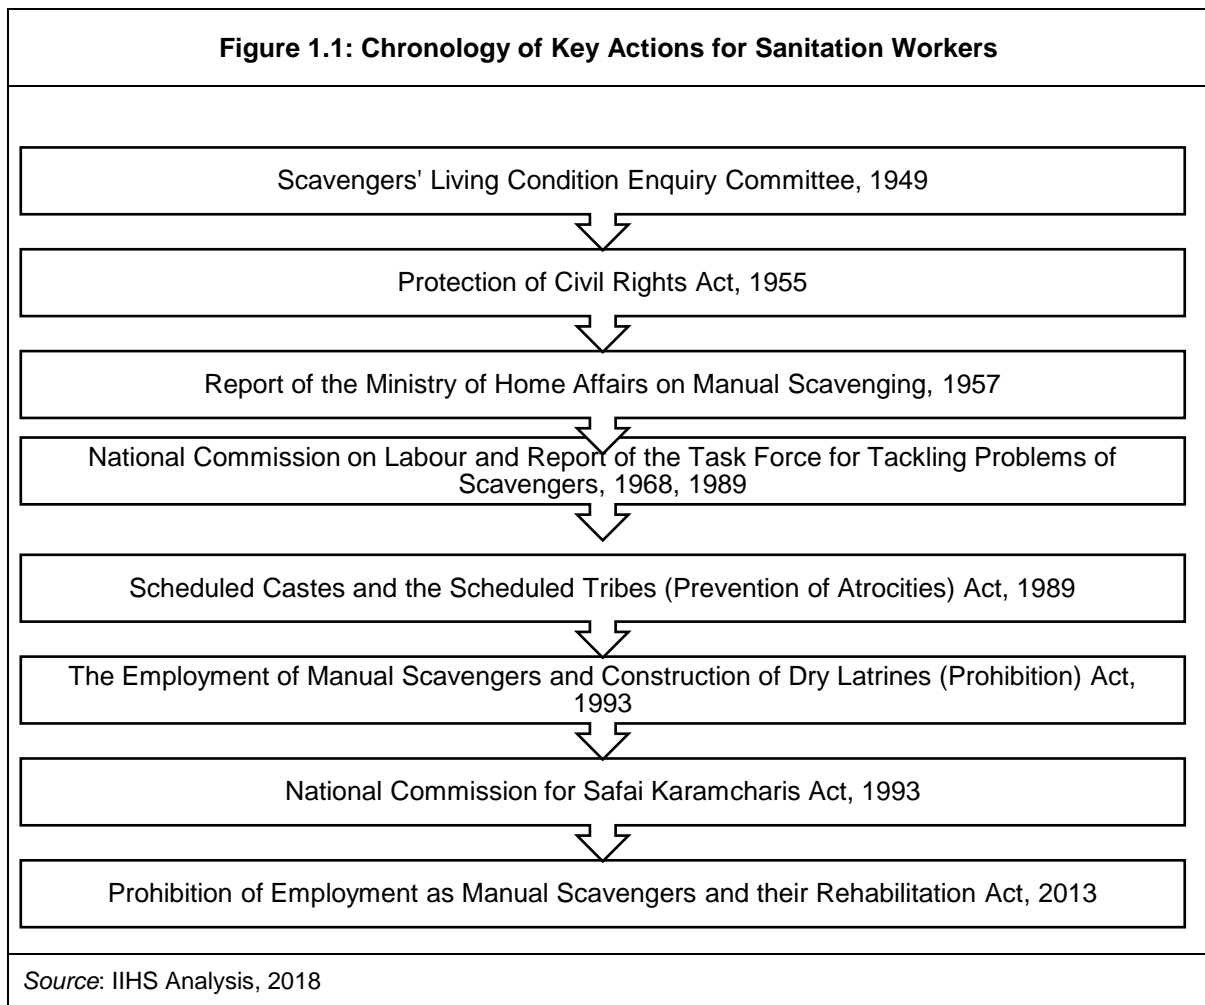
Figure 1.1: Chronology of Key Actions for Sanitation Workers

Scavengers' Living Condition Enquiry Committee, 1949

Protection of Civil Rights Act, 1955

Report of the Ministry of Home Affairs on Manual Scavenging, 1957

National Commission on Labour and Report of the Task Force for Tackling Problems of Scavengers, 1968, 1989

Scheduled Castes and the Scheduled Tribes (Prevention of Atrocities) Act, 1989

The Employment of Manual Scavengers and Construction of Dry Latrines (Prohibition) Act, 1993

National Commission for Safai Karamcharis Act, 1993

Prohibition of Employment as Manual Scavengers and their Rehabilitation Act, 2013

Source: IIHS Analysis, 2018